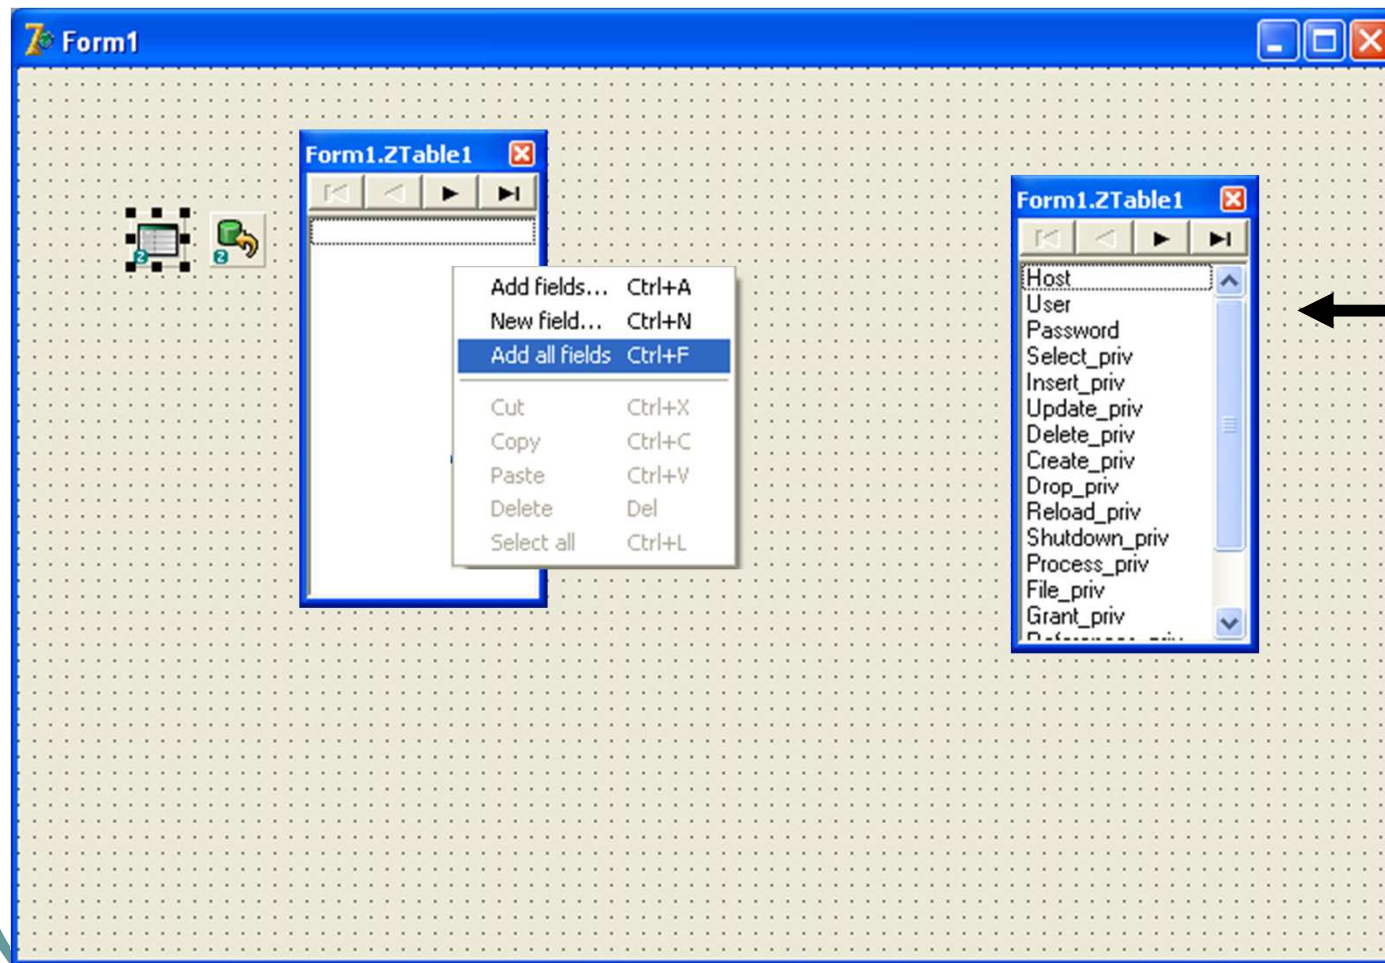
Form1

Form1.ZTable1

| Add fields... | Ctrl+A |
|---|---|
| New field... | Ctrl+N |
| Add all fields | Ctrl+F |
| Cut | Ctrl+X |
| Copy | Ctrl+C |
| Paste | Ctrl+V |
| Delete | Del |
| Select all | Ctrl+L |

Form1.ZTable1

Host
User
Password
Select_priv
Insert_priv
Update_priv
Delete_priv
Create_priv
Drop_priv
Reload_priv
Shutdown_priv
Process_priv
File_priv
Grant_priv
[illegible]